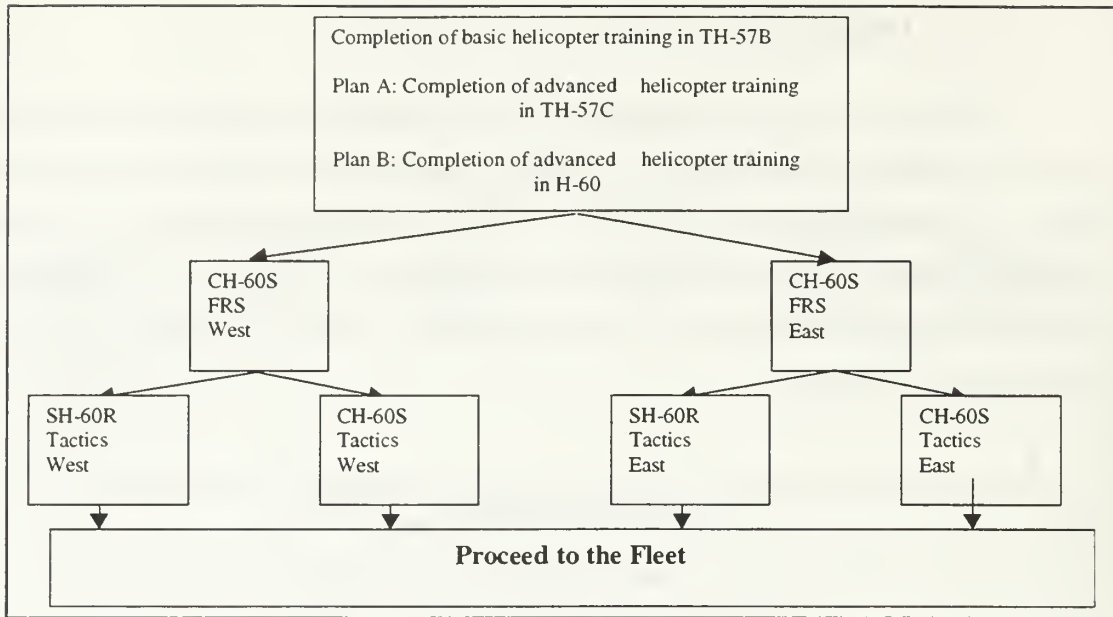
Completion of basic helicopter training in TH-57B

Plan A: Completion of advanced helicopter training in TH-57C

Plan B: Completion of advanced helicopter training in H-60

CH-60S
FRS
West

CH-60S
FRS
East

SH-60R
Tactics
West

CH-60S
Tactics
West

SH-60R
Tactics
East

CH-60S
Tactics
East

Proceed to the Fleet